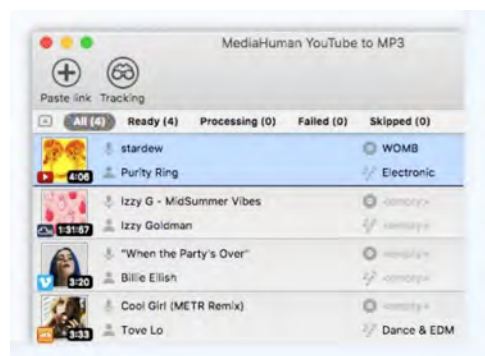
MediaHuman YouTube to MP3

Paste link Tracking

All (4) Ready (4) Processing (0) Failed (0) Skipped (0)

4:06 stardew WOMB
Purity Ring Electronic

1:31:57 Izzy G - MidSummer Vibes <empty>
Izzy Goldman <empty>

3:20 "When the Party's Over" <empty>
Billie Eilish <empty>

3:33 Cool Girl (METR Remix) <empty>
Tove Lo Dance & EDM